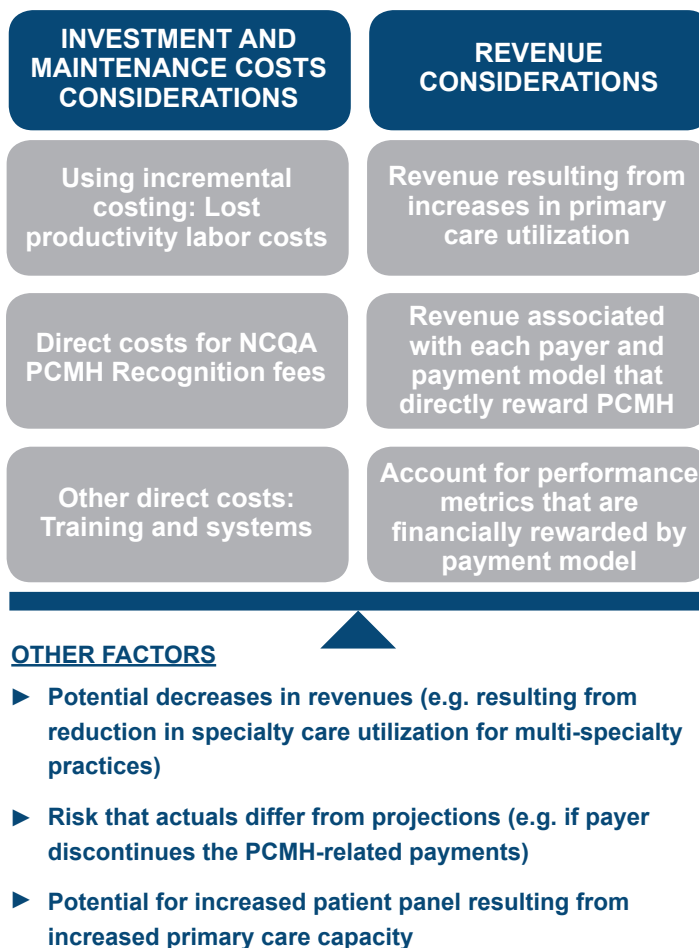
INVESTMENT AND MAINTENANCE COSTS CONSIDERATIONS

REVENUE CONSIDERATIONS

Using incremental costing: Lost productivity labor costs

Revenue resulting from increases in primary care utilization

Direct costs for NCQA PCMH Recognition fees

Revenue associated with each payer and payment model that directly reward PCMH

Other direct costs: Training and systems

Account for performance metrics that are financially rewarded by payment model

OTHER FACTORS

► Potential decreases in revenues (e.g. resulting from reduction in specialty care utilization for multi-specialty practices)

► Risk that actuals differ from projections (e.g. if payer discontinues the PCMH-related payments)

► Potential for increased patient panel resulting from increased primary care capacity